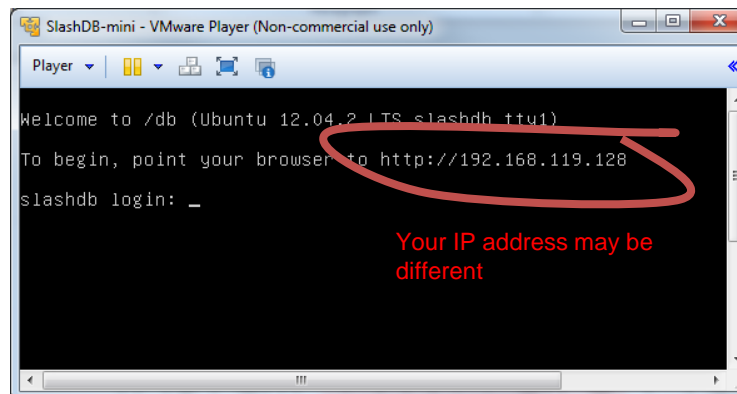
SlashDB-mini - VMware Player (Non-commercial use only)

Player

Welcome to /db (Ubuntu 12.04.2 LTS slashdb tty1)

To begin, point your browser to http://192.168.119.128

slashdb login: _

Your IP address may be different